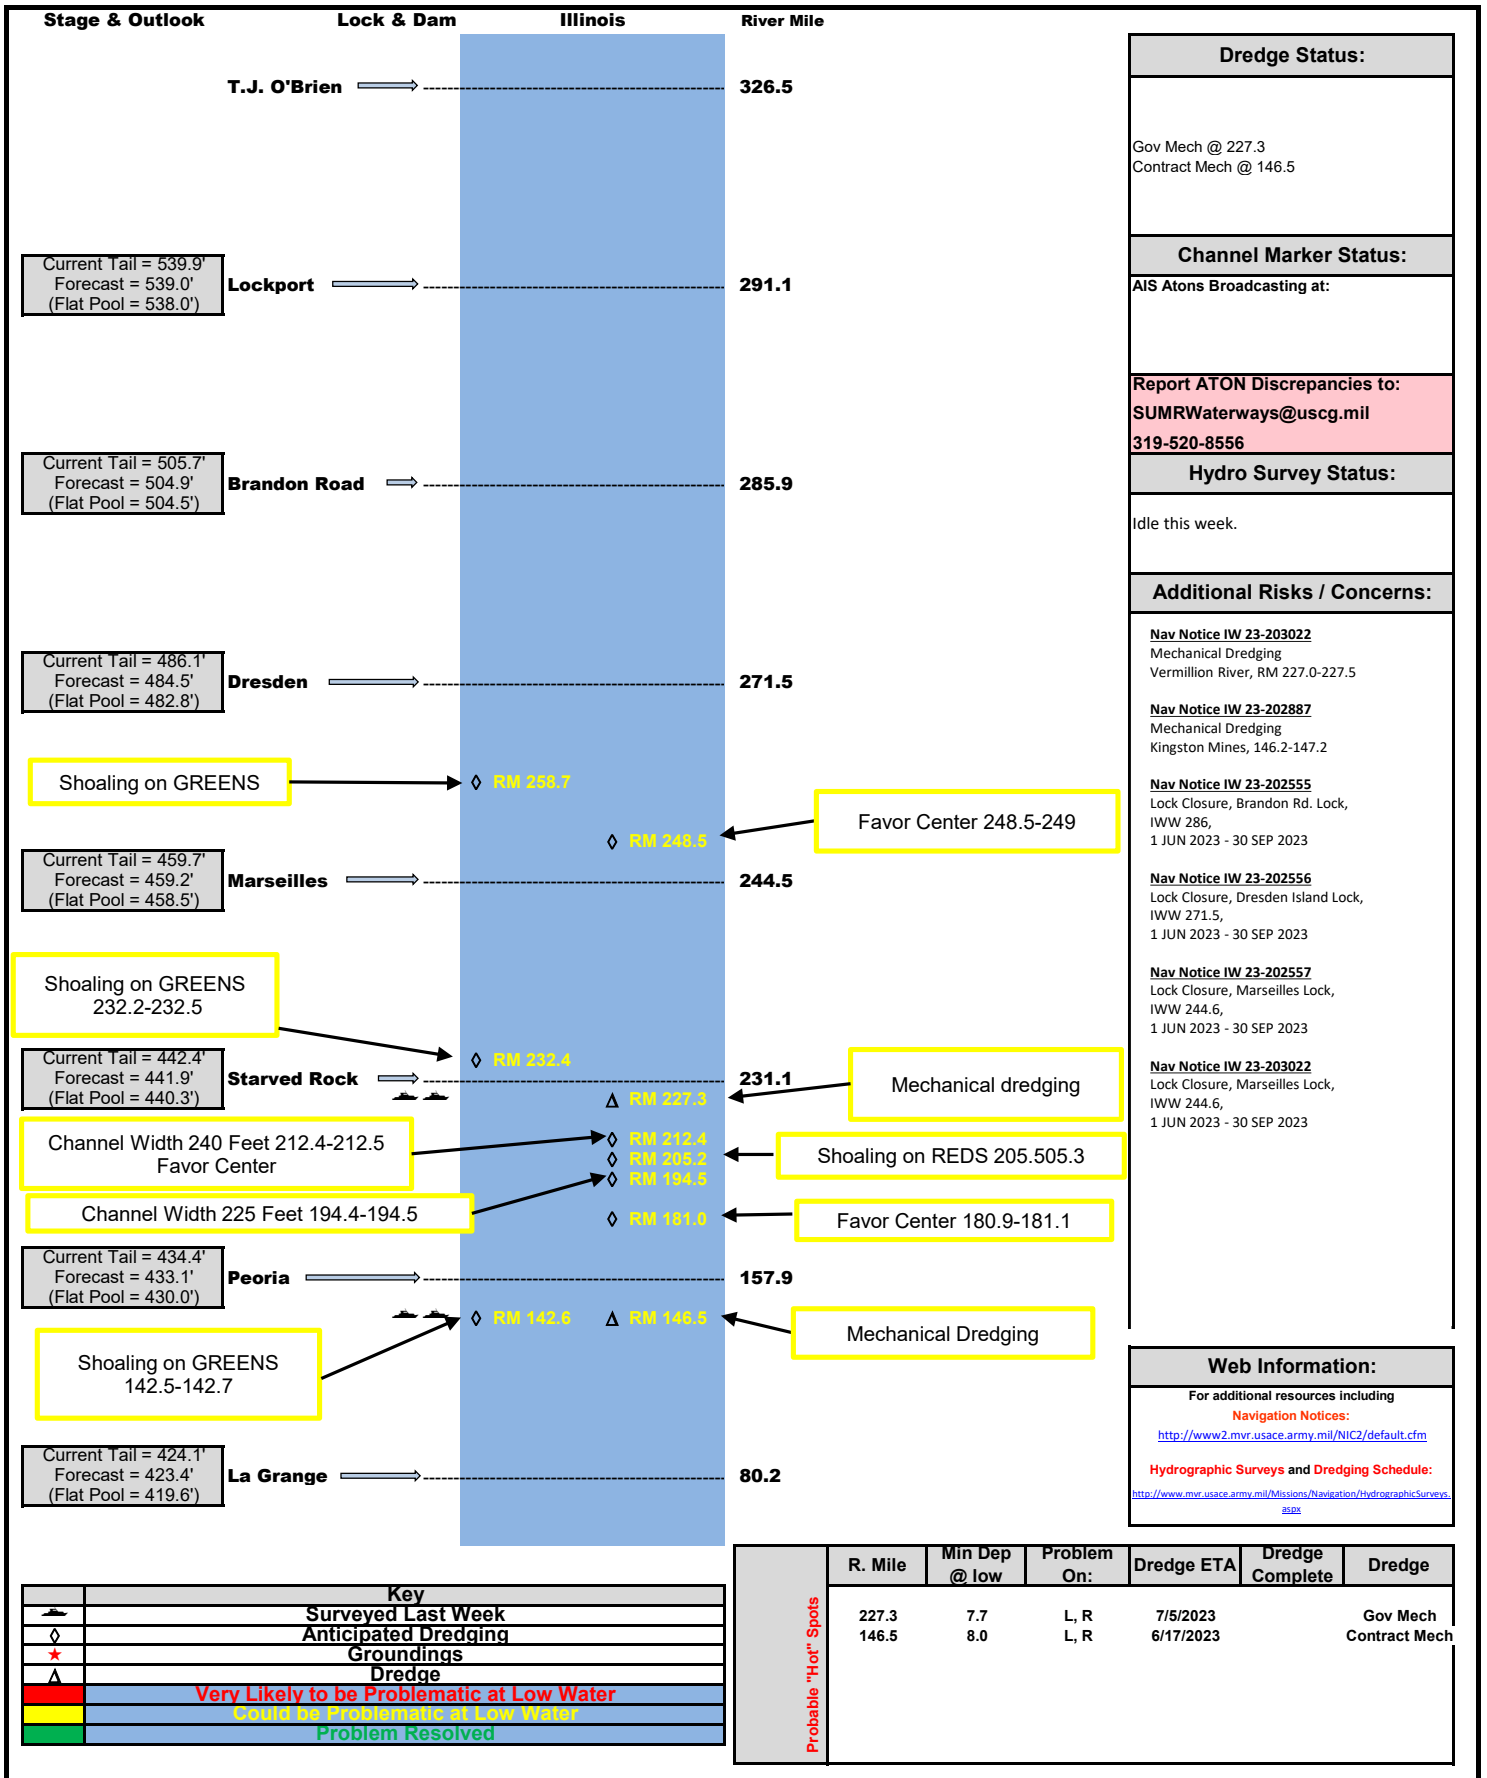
Stage & Outlook    Lock & Dam    Illinois    River Mile

T.J. O'Brien    326.5

Current Tail = 539.9'
Forecast = 539.0'
(Flat Pool = 538.0')
Lockport    291.1

Current Tail = 505.7'
Forecast = 504.9'
(Flat Pool = 504.5')
Brandon Road    285.9

Current Tail = 486.1'
Forecast = 484.5'
(Flat Pool = 482.8')
Dresden    271.5

Shoaling on GREENS
◊ RM 258.7

Favor Center 248.5-249
◊ RM 248.5

Current Tail = 459.7'
Forecast = 459.2'
(Flat Pool = 458.5')
Marseilles    244.5

Shoaling on GREENS
232.2-232.5
◊ RM 232.4

Current Tail = 442.4'
Forecast = 441.9'
(Flat Pool = 440.3')
Starved Rock    231.1

Mechanical dredging
Δ RM 227.3

Channel Width 240 Feet 212.4-212.5
Favor Center
◊ RM 212.4
◊ RM 205.2
Shoaling on REDS 205.505.3
◊ RM 194.5
Channel Width 225 Feet 194.4-194.5
◊ RM 181.0
Favor Center 180.9-181.1

Current Tail = 434.4'
Forecast = 433.1'
(Flat Pool = 430.0')
Peoria    157.9

◊ RM 142.6    Δ RM 146.5
Mechanical Dredging

Shoaling on GREENS
142.5-142.7

Current Tail = 424.1'
Forecast = 423.4'
(Flat Pool = 419.6')
La Grange    80.2

Dredge Status:
Gov Mech @ 227.3
Contract Mech @ 146.5

Channel Marker Status:
AIS Atons Broadcasting at:

Report ATON Discrepancies to:
SUMRWaterways@uscg.mil
319-520-8556

Hydro Survey Status:
Idle this week.

Additional Risks / Concerns:

Nav Notice IW 23-203022
Mechanical Dredging
Vermillion River, RM 227.0-227.5

Nav Notice IW 23-202887
Mechanical Dredging
Kingston Mines, 146.2-147.2

Nav Notice IW 23-202555
Lock Closure, Brandon Rd. Lock,
IWW 286,
1 JUN 2023 - 30 SEP 2023

Nav Notice IW 23-202556
Lock Closure, Dresden Island Lock,
IWW 271.5,
1 JUN 2023 - 30 SEP 2023

Nav Notice IW 23-202557
Lock Closure, Marseilles Lock,
IWW 244.6,
1 JUN 2023 - 30 SEP 2023

Nav Notice IW 23-203022
Lock Closure, Marseilles Lock,
IWW 244.6,
1 JUN 2023 - 30 SEP 2023

Web Information:
For additional resources including
Navigation Notices:
http://www2.mvr.usace.army.mil/NIC2/default.cfm
Hydrographic Surveys and Dredging Schedule:
http://www.mvr.usace.army.mil/Missions/Navigation/HydrographicSurveys.aspx

| Key | |
|---|---|
| | Surveyed Last Week |
| ◊ | Anticipated Dredging |
| ★ | Groundings |
| Δ | Dredge |
| | Very Likely to be Problematic at Low Water |
| | Could be Problematic at Low Water |
| | Problem Resolved |

Probable "Hot" Spots

| R. Mile | Min Dep @ low | Problem On: | Dredge ETA | Dredge Complete | Dredge |
|---|---|---|---|---|---|
| 227.3 | 7.7 | L, R | 7/5/2023 | | Gov Mech |
| 146.5 | 8.0 | L, R | 6/17/2023 | | Contract Mech |